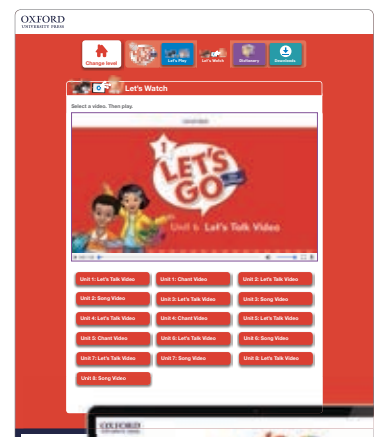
OXFORD
UNIVERSITY PRESS

Change level

Let's Play

Let's Watch

Dictionary

Downloads

Let's Watch

Select a video. Then play.

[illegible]

LET'S GO

1

Unit 6 Let's Talk Video

Unit 1: Let's Talk Video

Unit 1: Chant Video

Unit 2: Let's Talk Video

Unit 2: Song Video

Unit 3: Let's Talk Video

Unit 3: Song Video

Unit 4: Let's Talk Video

Unit 4: Chant Video

Unit 5: Let's Talk Video

Unit 5: Chant Video

Unit 6: Let's Talk Video

Unit 6: Song Video

Unit 7: Let's Talk Video

Unit 7: Song Video

Unit 8: Let's Talk Video

Unit 8: Song Video

OXFORD
UNIVERSITY PRESS